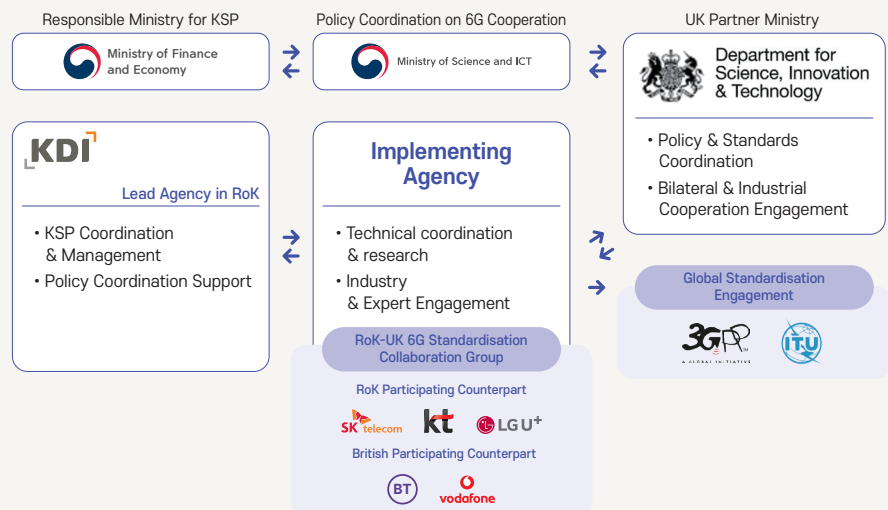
Responsible Ministry for KSP

Ministry of Finance and Economy

Policy Coordination on 6G Cooperation

Ministry of Science and ICT

UK Partner Ministry

Department for Science, Innovation & Technology

• Policy & Standards Coordination
• Bilateral & Industrial Cooperation Engagement

KDI

Lead Agency in RoK

• KSP Coordination & Management
• Policy Coordination Support

Implementing Agency

• Technical coordination & research
• Industry & Expert Engagement

RoK-UK 6G Standardisation Collaboration Group

RoK Participating Counterpart

SK telecom kt LG U+

British Participating Counterpart

BT vodafone

Global Standardisation Engagement

3GPP
A GLOBAL INITIATIVE

ITU